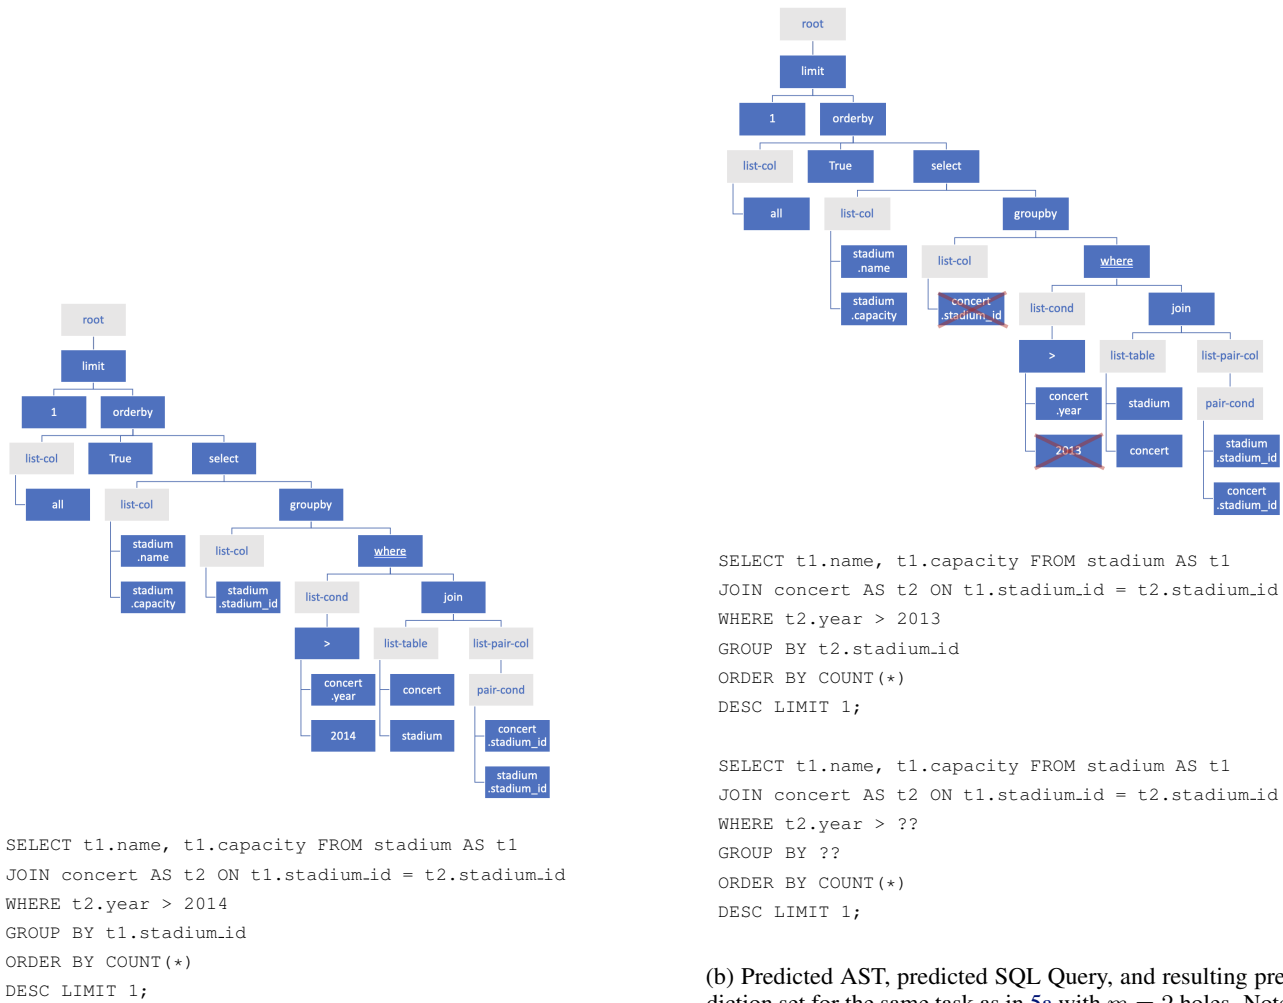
root
limit
1
orderby
list-col
True
select
all
list-col
groupby
stadium .name
stadium .capacity
list-col
stadium .stadium_id
where
list-cond
join
>
list-table
list-pair-col
concert .year
concert
pair-cond
2014
stadium
concert .stadium_id
stadium .stadium_id

SELECT t1.name, t1.capacity FROM stadium AS t1
JOIN concert AS t2 ON t1.stadium_id = t2.stadium_id
WHERE t2.year > 2014
GROUP BY t1.stadium_id
ORDER BY COUNT(*)
DESC LIMIT 1;

root
limit
1
orderby
list-col
True
select
all
list-col
groupby
stadium .name
stadium .capacity
list-col
concert .stadium_id
where
list-cond
join
>
list-table
list-pair-col
concert .year
stadium
pair-cond
2013
concert
stadium .stadium_id
concert .stadium_id

SELECT t1.name, t1.capacity FROM stadium AS t1
JOIN concert AS t2 ON t1.stadium_id = t2.stadium_id
WHERE t2.year > 2013
GROUP BY t2.stadium_id
ORDER BY COUNT(*)
DESC LIMIT 1;

SELECT t1.name, t1.capacity FROM stadium AS t1
JOIN concert AS t2 ON t1.stadium_id = t2.stadium_id
WHERE t2.year > ??
GROUP BY ??
ORDER BY COUNT(*)
DESC LIMIT 1;

(b) Predicted AST, predicted SQL Query, and resulting pre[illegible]
diction set for the same task as in 5a with $m = 2$ holes. Not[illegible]